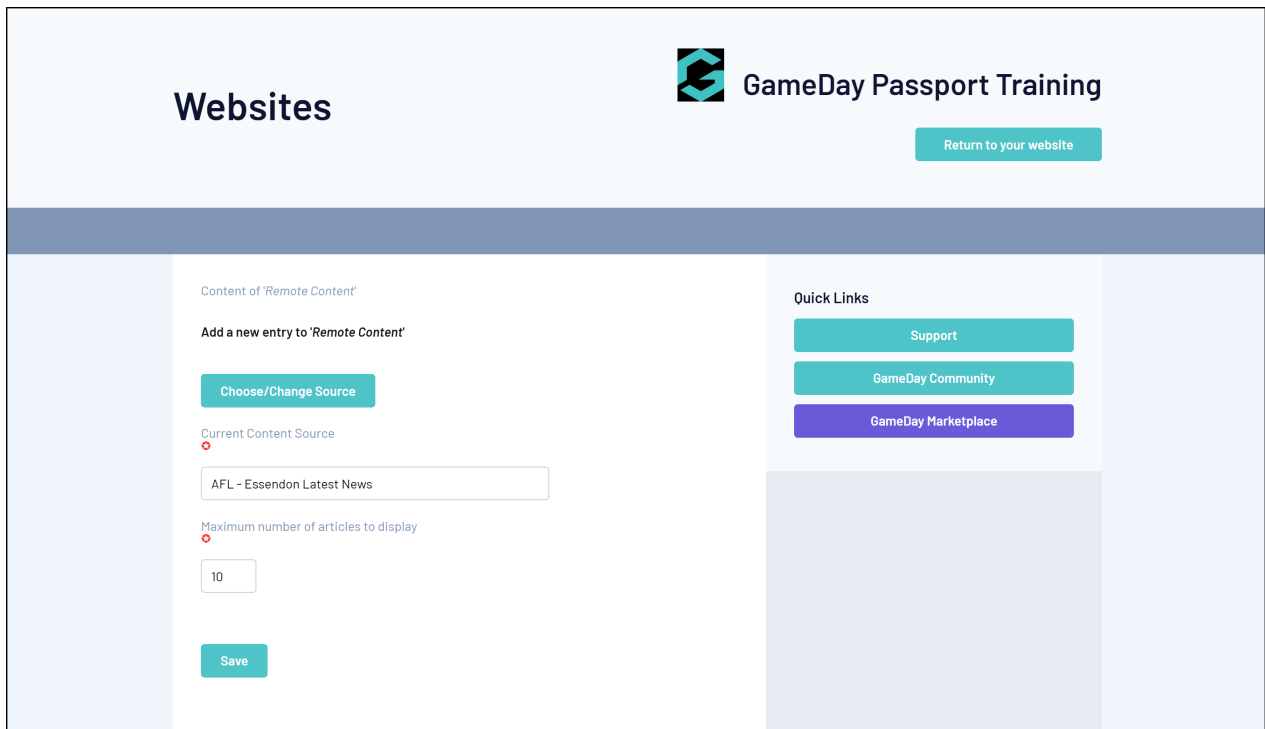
Websites

GameDay Passport Training

Return to your website

Content of 'Remote Content'

Add a new entry to 'Remote Content'

Choose/Change Source

Current Content Source

AFL - Essendon Latest News

Maximum number of articles to display

10

Save

Quick Links

Support

GameDay Community

GameDay Marketplace